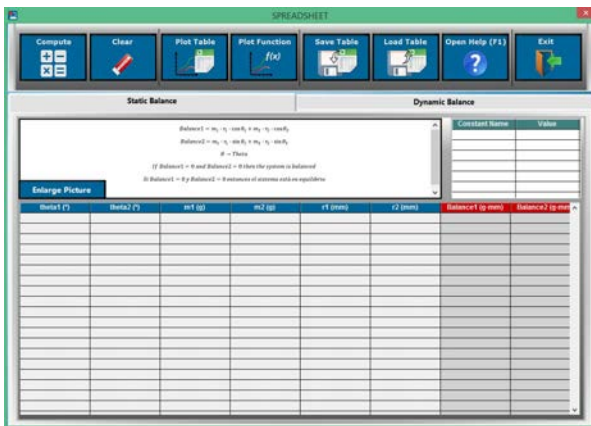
SPREADSHEET

Compute

Clear

Plot Table

Plot Function

$f(x)$

Save Table

Load Table

Open Help (F1)

Exit

Static Balance

Dynamic Balance

$Balance1 = m_1 \cdot r_1 \cdot \cos\theta_1 + m_2 \cdot r_2 \cdot \cos\theta_2$

$Balance2 = m_1 \cdot r_1 \cdot \sin\theta_1 + m_2 \cdot r_2 \cdot \sin\theta_2$

$\theta = Theta$

If $Balance1 = 0$ and $Balance2 = 0$ then the system is balanced

Si $Balance1 = 0$ y $Balance2 = 0$ entonces el sistema está en equilibrio

Enlarge Picture

| Constant Name | Value |
|---|---|
| | |

| theta1 (°) | theta2 (°) | m1 (g) | m2 (g) | r1 (mm) | r2 (mm) | Balance1 (g·mm) | Balance2 (g·mm) |
|---|---|---|---|---|---|---|---|
| | | | | | | | |